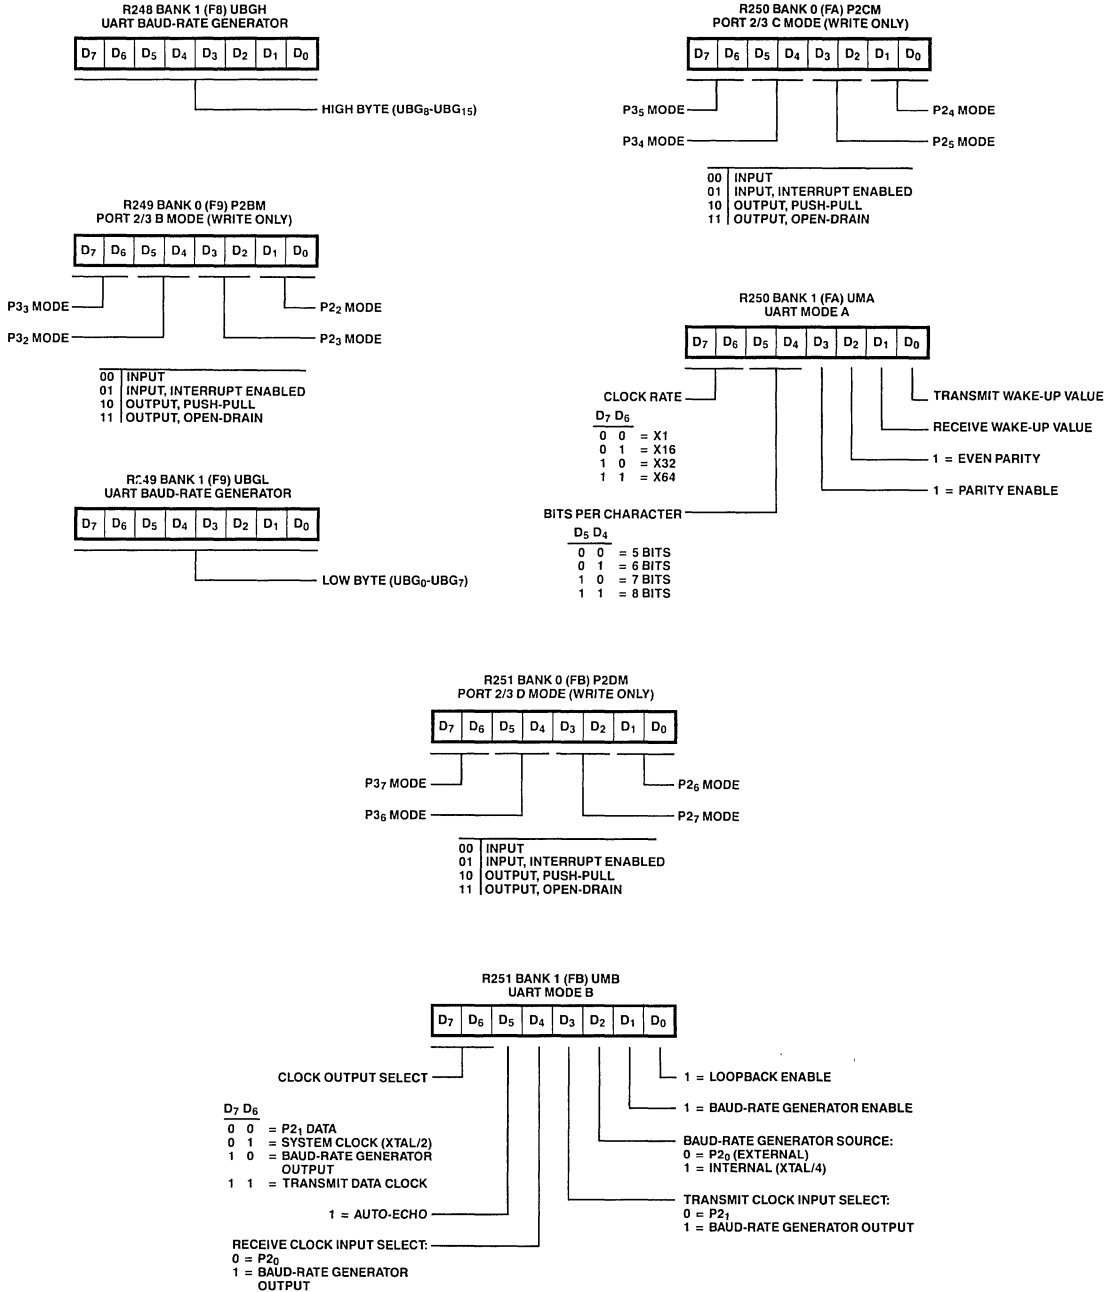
R248 BANK 1 (F8) UBGH
UART BAUD-RATE GENERATOR

| $D_7$ | $D_6$ | $D_5$ | $D_4$ | $D_3$ | $D_2$ | $D_1$ | $D_0$ |
|---|---|---|---|---|---|---|---|

HIGH BYTE ($UBG_8$-$UBG_{15}$)

R249 BANK 0 (F9) P2BM
PORT 2/3 B MODE (WRITE ONLY)

| $D_7$ | $D_6$ | $D_5$ | $D_4$ | $D_3$ | $D_2$ | $D_1$ | $D_0$ |
|---|---|---|---|---|---|---|---|

$P3_3$ MODE
$P2_2$ MODE
$P3_2$ MODE
$P2_3$ MODE

00 INPUT
01 INPUT, INTERRUPT ENABLED
10 OUTPUT, PUSH-PULL
11 OUTPUT, OPEN-DRAIN

R249 BANK 1 (F9) UBGL
UART BAUD-RATE GENERATOR

| $D_7$ | $D_6$ | $D_5$ | $D_4$ | $D_3$ | $D_2$ | $D_1$ | $D_0$ |
|---|---|---|---|---|---|---|---|

LOW BYTE ($UBG_0$-$UBG_7$)

R250 BANK 0 (FA) P2CM
PORT 2/3 C MODE (WRITE ONLY)

| $D_7$ | $D_6$ | $D_5$ | $D_4$ | $D_3$ | $D_2$ | $D_1$ | $D_0$ |
|---|---|---|---|---|---|---|---|

$P3_5$ MODE
$P2_4$ MODE
$P3_4$ MODE
$P2_5$ MODE

00 INPUT
01 INPUT, INTERRUPT ENABLED
10 OUTPUT, PUSH-PULL
11 OUTPUT, OPEN-DRAIN

R250 BANK 1 (FA) UMA
UART MODE A

| $D_7$ | $D_6$ | $D_5$ | $D_4$ | $D_3$ | $D_2$ | $D_1$ | $D_0$ |
|---|---|---|---|---|---|---|---|

CLOCK RATE
TRANSMIT WAKE-UP VALUE
RECEIVE WAKE-UP VALUE
1 = EVEN PARITY
1 = PARITY ENABLE

$D_7$ $D_6$
0 0 = X1
0 1 = X16
1 0 = X32
1 1 = X64

BITS PER CHARACTER
$D_5$ $D_4$
0 0 = 5 BITS
0 1 = 6 BITS
1 0 = 7 BITS
1 1 = 8 BITS

R251 BANK 0 (FB) P2DM
PORT 2/3 D MODE (WRITE ONLY)

| $D_7$ | $D_6$ | $D_5$ | $D_4$ | $D_3$ | $D_2$ | $D_1$ | $D_0$ |
|---|---|---|---|---|---|---|---|

$P3_7$ MODE
$P2_6$ MODE
$P3_6$ MODE
$P2_7$ MODE

00 INPUT
01 INPUT, INTERRUPT ENABLED
10 OUTPUT, PUSH-PULL
11 OUTPUT, OPEN-DRAIN

R251 BANK 1 (FB) UMB
UART MODE B

| $D_7$ | $D_6$ | $D_5$ | $D_4$ | $D_3$ | $D_2$ | $D_1$ | $D_0$ |
|---|---|---|---|---|---|---|---|

CLOCK OUTPUT SELECT
1 = LOOPBACK ENABLE
1 = BAUD-RATE GENERATOR ENABLE

$D_7$ $D_6$
0 0 = $P2_1$ DATA
0 1 = SYSTEM CLOCK (XTAL/2)
1 0 = BAUD-RATE GENERATOR OUTPUT
1 1 = TRANSMIT DATA CLOCK

BAUD-RATE GENERATOR SOURCE:
0 = $P2_0$ (EXTERNAL)
1 = INTERNAL (XTAL/4)

1 = AUTO-ECHO

TRANSMIT CLOCK INPUT SELECT:
0 = $P2_1$
1 = BAUD-RATE GENERATOR OUTPUT

RECEIVE CLOCK INPUT SELECT:
0 = $P2_0$
1 = BAUD-RATE GENERATOR OUTPUT